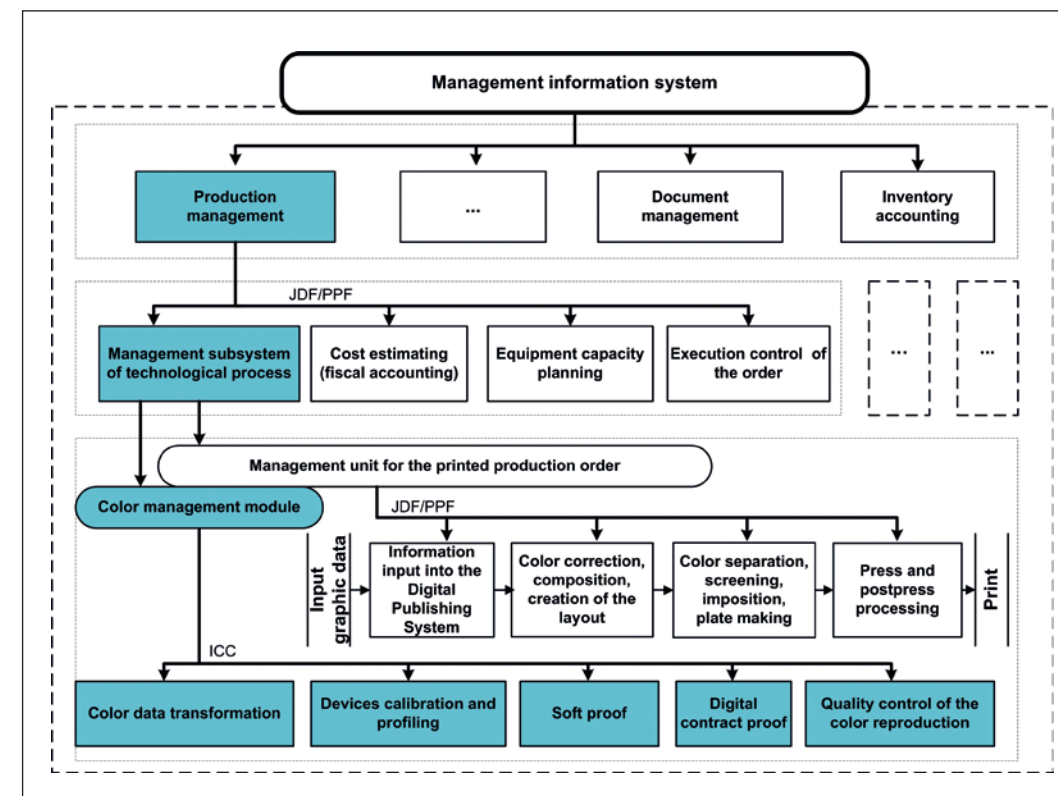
Management information system

Production management

...

Document management

Inventory accounting

JDF/PPF

Management subsystem of technological process

Cost estimating (fiscal accounting)

Equipment capacity planning

Execution control of the order

...

...

Management unit for the printed production order

Color management module

JDF/PPF

Input graphic data

Information input into the Digital Publishing System

Color correction, composition, creation of the layout

Color separation, screening, imposition, plate making

Press and postpress processing

Print

ICC

Color data transformation

Devices calibration and profiling

Soft proof

Digital contract proof

Quality control of the color reproduction